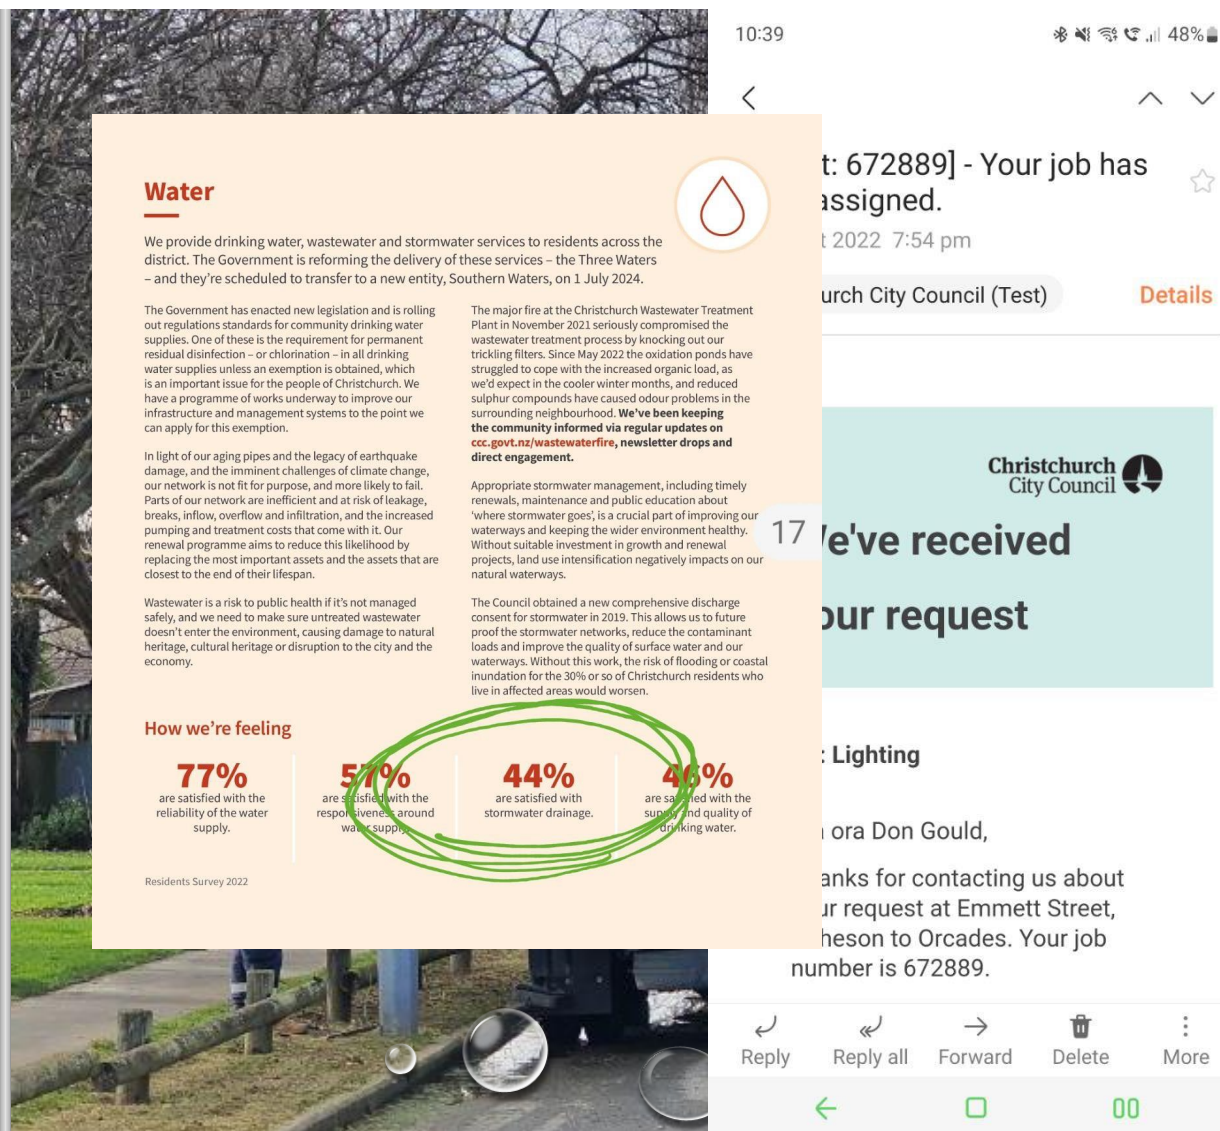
Water

We provide drinking water, wastewater and stormwater services to residents across the district. The Government is reforming the delivery of these services – the Three Waters – and they're scheduled to transfer to a new entity, Southern Waters, on 1 July 2024.

The Government has enacted new legislation and is rolling out regulations standards for community drinking water supplies. One of these is the requirement for permanent residual disinfection – or chlorination – in all drinking water supplies unless an exemption is obtained, which is an important issue for the people of Christchurch. We have a programme of works underway to improve our infrastructure and management systems to the point we can apply for this exemption.

In light of our aging pipes and the legacy of earthquake damage, and the imminent challenges of climate change, our network is not fit for purpose, and more likely to fail. Parts of our network are inefficient and at risk of leakage, breaks, inflow, overflow and infiltration, and the increased pumping and treatment costs that come with it. Our renewal programme aims to reduce this likelihood by replacing the most important assets and the assets that are closest to the end of their lifespan.

Wastewater is a risk to public health if it's not managed safely, and we need to make sure untreated wastewater doesn't enter the environment, causing damage to natural heritage, cultural heritage or disruption to the city and the economy.

The major fire at the Christchurch Wastewater Treatment Plant in November 2021 seriously compromised the wastewater treatment process by knocking out our trickling filters. Since May 2022 the oxidation ponds have struggled to cope with the increased organic load, as we'd expect in the cooler winter months, and reduced sulphur compounds have caused odour problems in the surrounding neighbourhood. We've been keeping the community informed via regular updates on ccc.govt.nz/wastewaterfire, newsletter drops and direct engagement.

Appropriate stormwater management, including timely renewals, maintenance and public education about 'where stormwater goes', is a crucial part of improving our waterways and keeping the wider environment healthy. Without suitable investment in growth and renewal projects, land use intensification negatively impacts on our natural waterways.

The Council obtained a new comprehensive discharge consent for stormwater in 2019. This allows us to future proof the stormwater networks, reduce the contaminant loads and improve the quality of surface water and our waterways. Without this work, the risk of flooding or coastal inundation for the 30% or so of Christchurch residents who live in affected areas would worsen.

How we're feeling

77% are satisfied with the reliability of the water supply.

57% are satisfied with the responsiveness around water supply.

44% are satisfied with stormwater drainage.

46% are satisfied with the supply and quality of drinking water.

Residents Survey 2022

10:39 48%

t: 672889] - Your job has assigned.

t 2022 7:54 pm

urch City Council (Test) Details

Christchurch City Council

17

'e've received

our request

: Lighting

ora Don Gould,

anks for contacting us about ur request at Emmett Street, heson to Orcades. Your job number is 672889.

Reply Reply all Forward Delete More